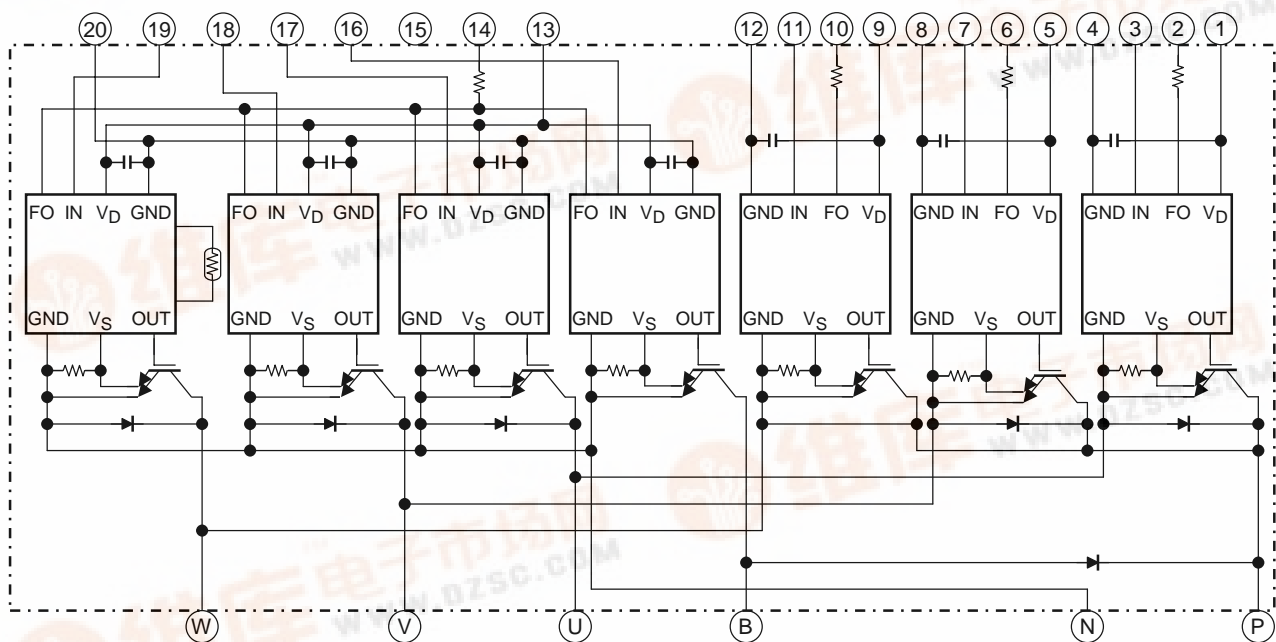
20 19 18 17 16 15 14 13 12 11 10 9 8 7 6 5 4 3 2 1

FO IN $V_D$ GND
FO IN $V_D$ GND
FO IN $V_D$ GND
FO IN $V_D$ GND
GND IN FO $V_D$
GND IN FO $V_D$
GND IN FO $V_D$

GND $V_S$ OUT
GND $V_S$ OUT
GND $V_S$ OUT
GND $V_S$ OUT
GND $V_S$ OUT
GND $V_S$ OUT
GND $V_S$ OUT

W V U B N P

维库电子市场网
www.dzsc.com